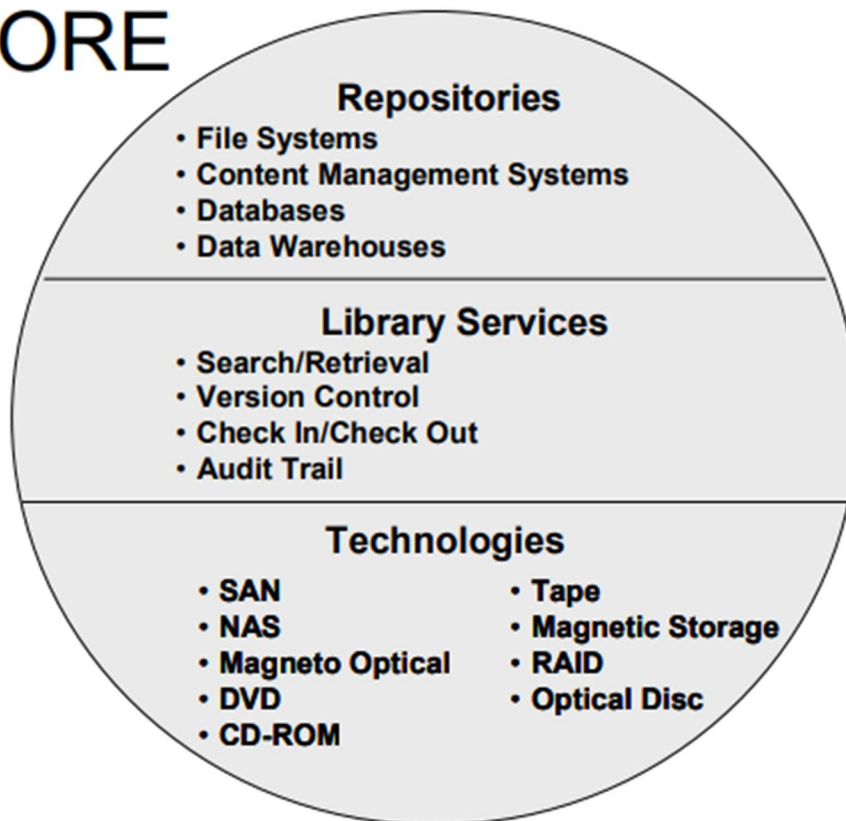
ORE

Repositories
• File Systems
• Content Management Systems
• Databases
• Data Warehouses

Library Services
• Search/Retrieval
• Version Control
• Check In/Check Out
• Audit Trail

Technologies
• SAN
• NAS
• Magneto Optical
• DVD
• CD-ROM

• Tape
• Magnetic Storage
• RAID
• Optical Disc